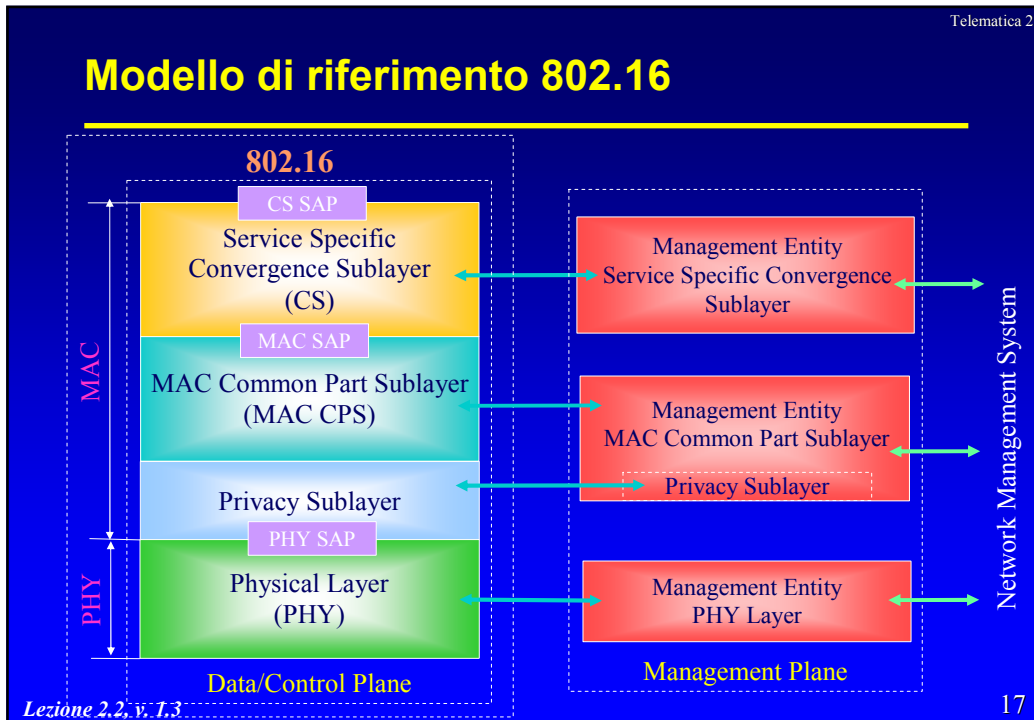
Telematica 2

Modello di riferimento 802.16

802.16

CS SAP

Service Specific Convergence Sublayer (CS)

MAC SAP

MAC Common Part Sublayer (MAC CPS)

Privacy Sublayer

PHY SAP

Physical Layer (PHY)

MAC

PHY

Data/Control Plane

Management Entity Service Specific Convergence Sublayer

Management Entity MAC Common Part Sublayer

Privacy Sublayer

Management Entity PHY Layer

Management Plane

Network Management System

Lezione 2.2, v. 1.3

17